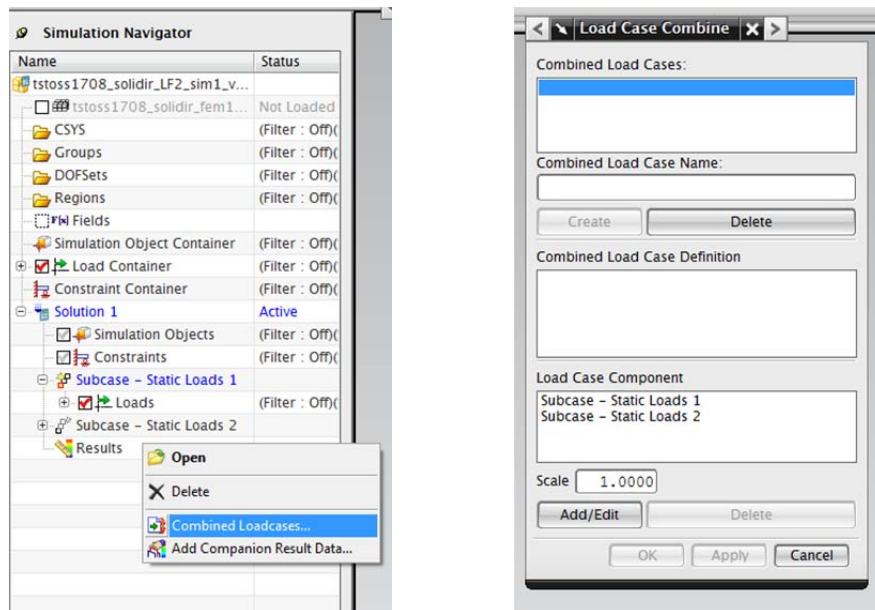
Simulation Navigator

| Name | Status |
|---|---|
| tstoss1708_solidir_LF2_sim1_v... | |
| tstoss1708_solidir_fem1... | Not Loaded |
| CSYS | (Filter : Off)( |
| Groups | (Filter : Off)( |
| DOFSets | (Filter : Off)( |
| Regions | (Filter : Off)( |
| Fields | |
| Simulation Object Container | (Filter : Off)( |
| Load Container | (Filter : Off)( |
| Constraint Container | (Filter : Off)( |
| Solution 1 | Active |
| Simulation Objects | (Filter : Off)( |
| Constraints | (Filter : Off)( |
| Subcase - Static Loads 1 | |
| Loads | (Filter : Off)( |
| Subcase - Static Loads 2 | |
| Results | |

Open
Delete
Combined Loadcases...
Add Companion Result Data...

Load Case Combine

Combined Load Cases:

Combined Load Case Name:

Create
Delete

Combined Load Case Definition

Load Case Component

Subcase - Static Loads 1
Subcase - Static Loads 2

Scale 1.0000

Add/Edit
Delete

OK
Apply
Cancel